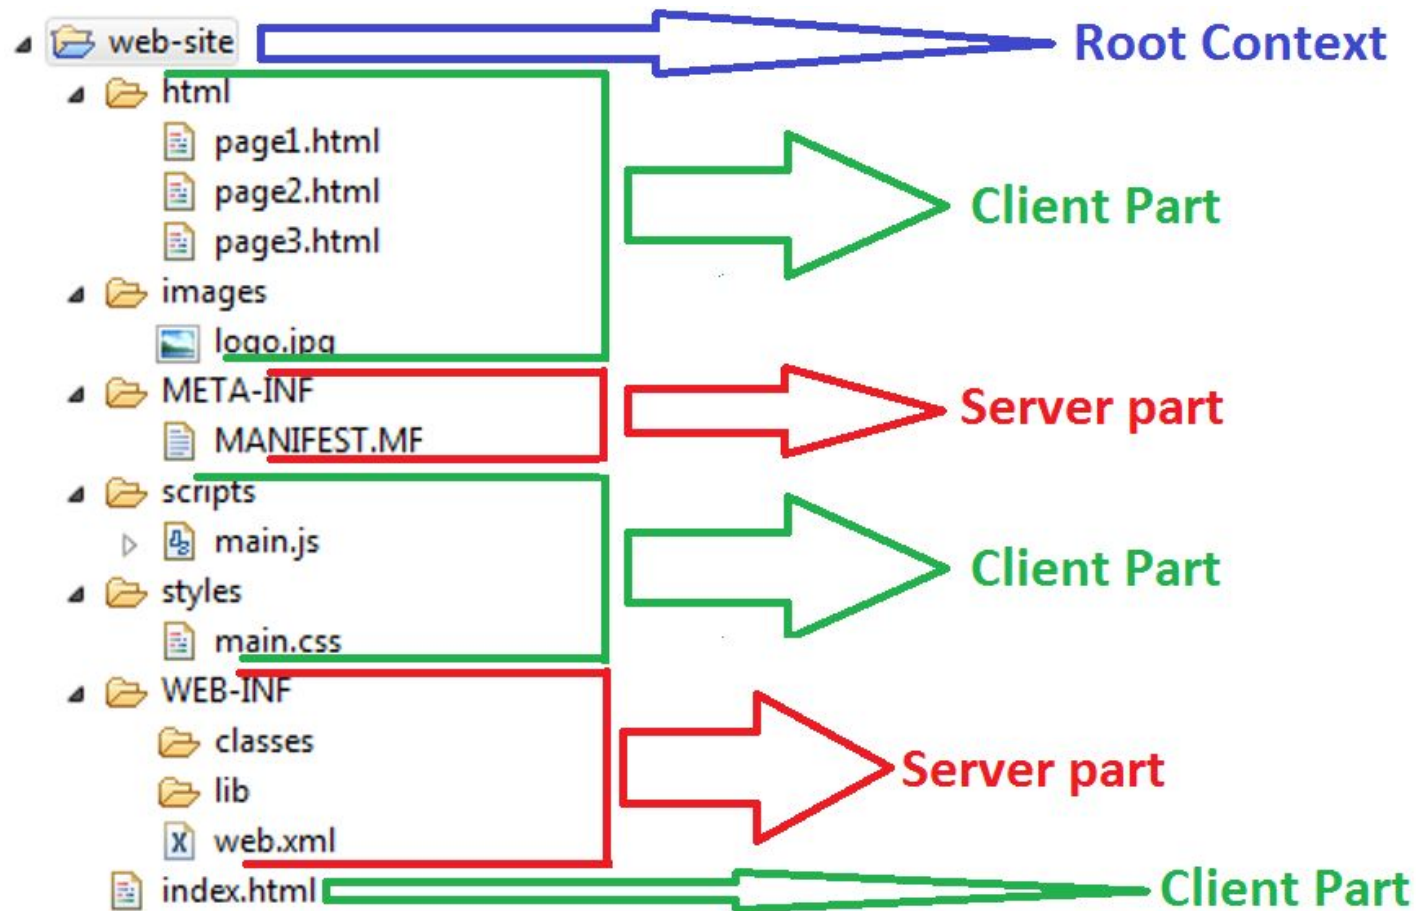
web-site
Root Context
html
page1.html
page2.html
page3.html
Client Part
images
logo.jpg
META-INF
MANIFEST.MF
Server part
scripts
main.js
styles
main.css
Client Part
WEB-INF
classes
lib
web.xml
Server part
index.html
Client Part